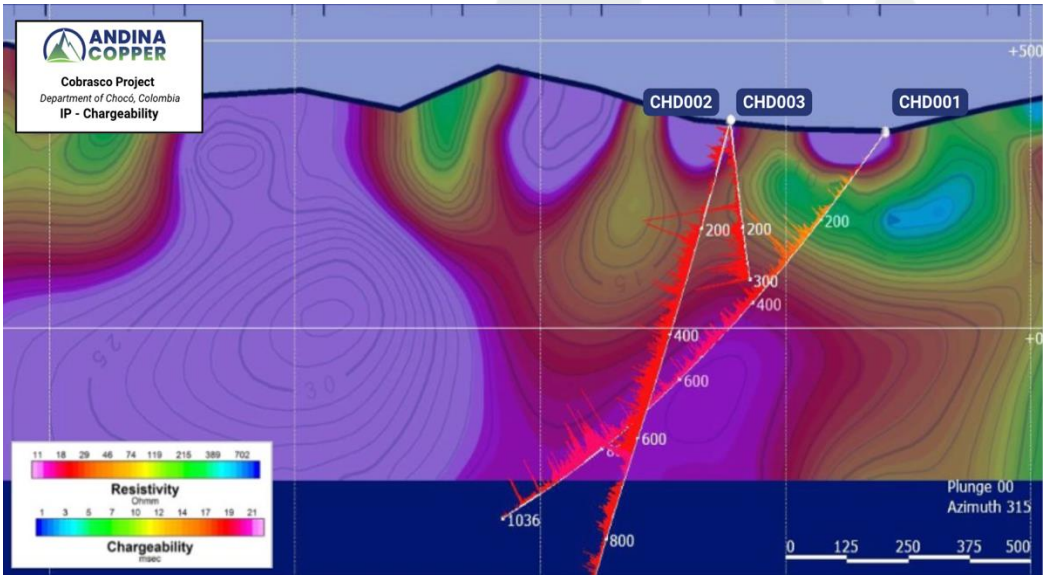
ANDINA COPPER

Cobrasco Project
Department of Chocó, Colombia
IP - Chargeability

+500

CHD002 CHD003 CHD001

200 200 200

300

400

400

16

+0

25

30

600

600

8

1036

800

11 18 29 46 74 119 215 389 702

Resistivity
Ohmm

1 3 5 7 10 12 14 17 19 21

Chargeability
msec

Plunge 00
Azimuth 315

0 125 250 375 500